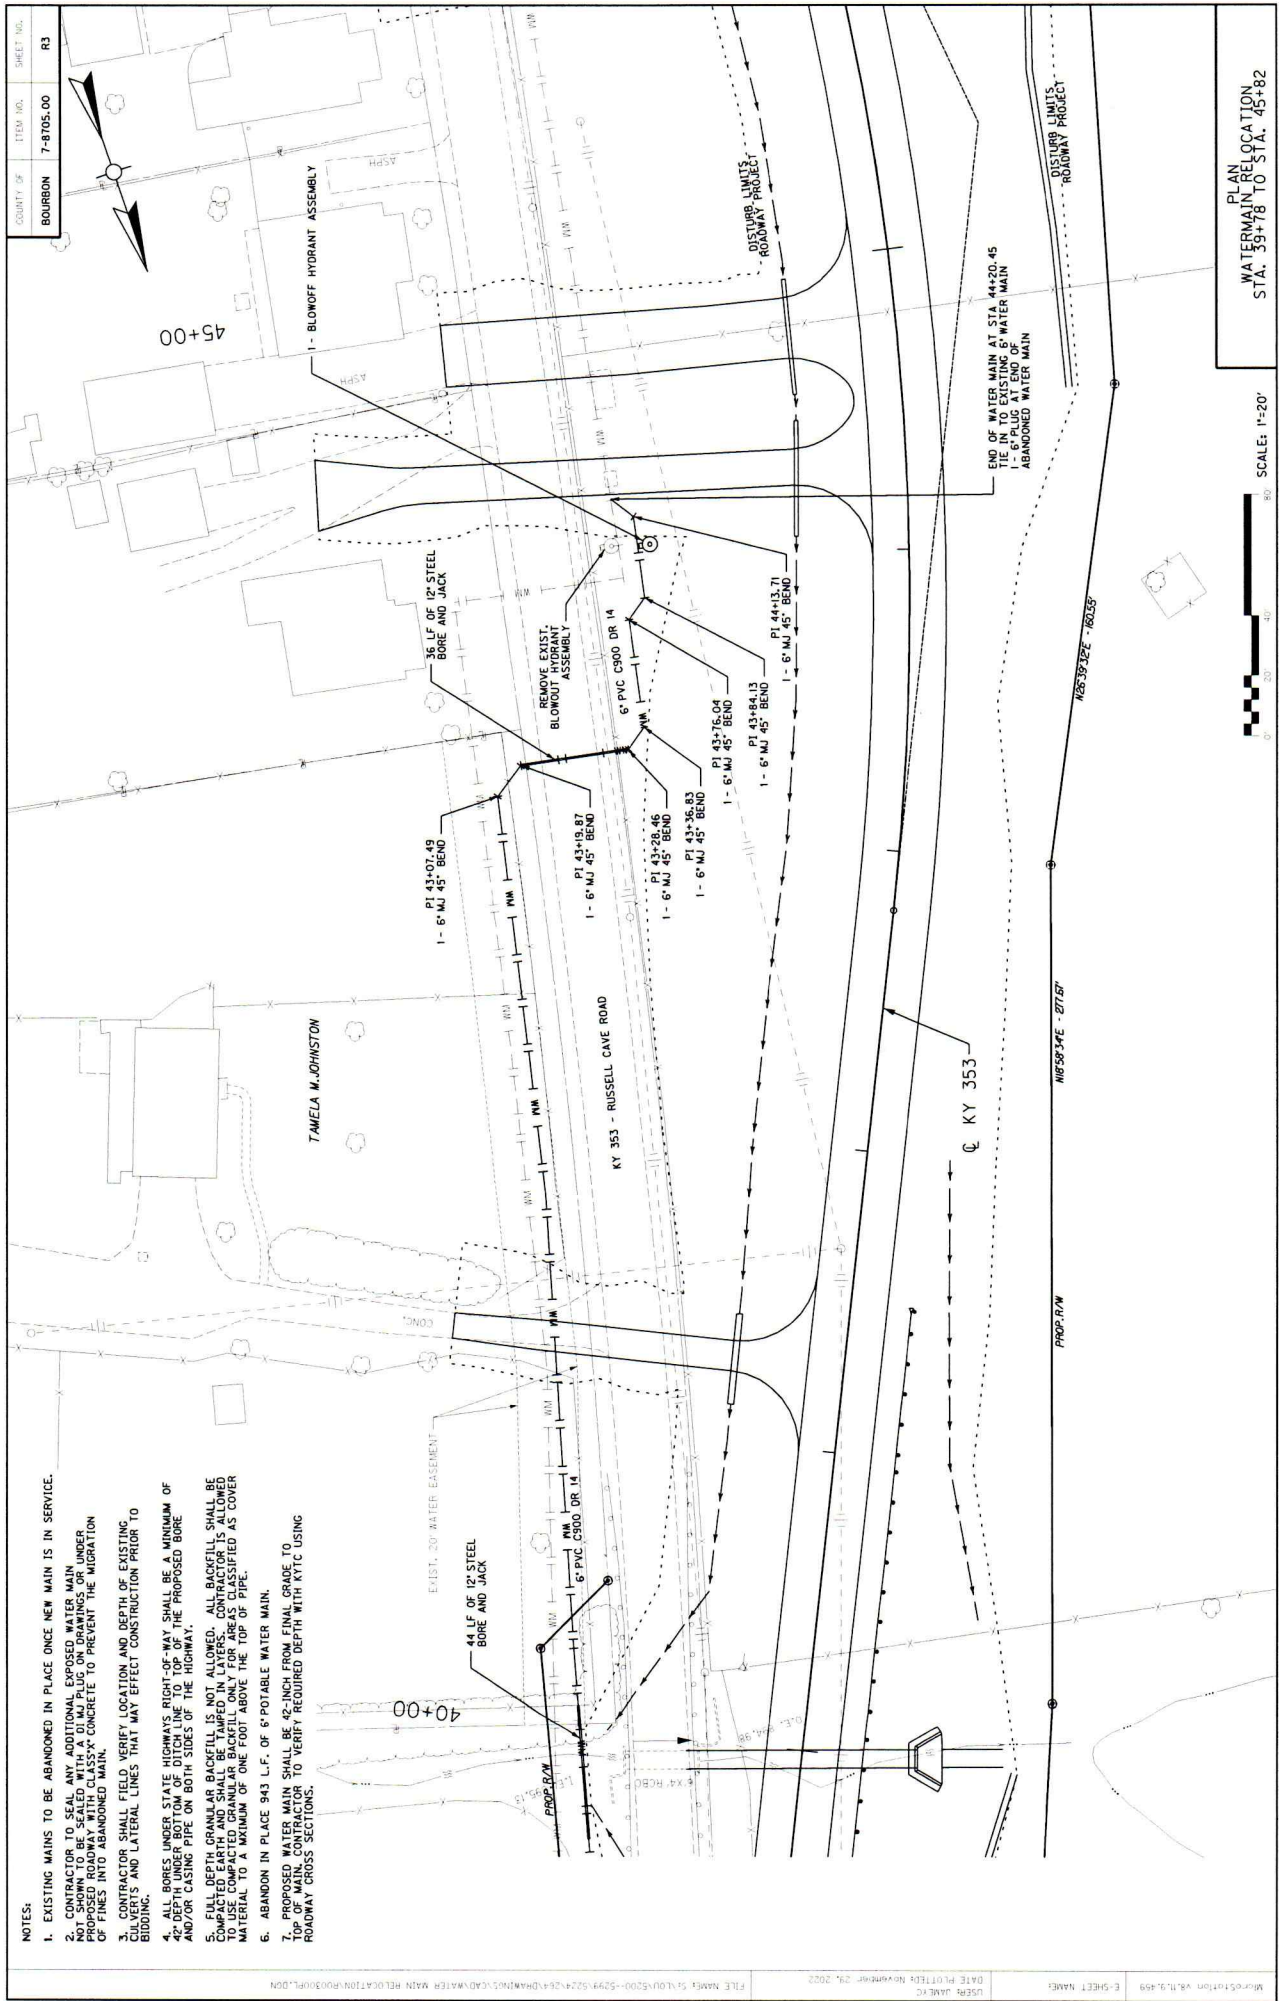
| COUNTY OF | ITEM NO. | SHEET NO. |
|---|---|---|
| BOURBON | 7-8705.00 | R3 |

PLAN
WATERMAIN RELOCATION
STA. 39+78 TO STA. 45+82

SCALE: 1"=20'

0' 20' 40' 80'

NOTES:

1. EXISTING MAINS TO BE ABANDONED IN PLACE ONCE NEW MAIN IS IN SERVICE.

2. CONTRACTOR TO SEAL ANY ADDITIONAL EXPOSED WATER MAIN NOT SHOWN TO BE SEALED WITH A DI MJ PLUG ON DRAWINGS OR UNDER PROPOSED ROADWAY WITH CLASS"X" CONCRETE TO PREVENT THE MIGRATION OF FINES INTO ABANDONED MAIN.

3. CONTRACTOR SHALL FIELD VERIFY LOCATION AND DEPTH OF EXISTING CULVERTS AND LATERAL LINES THAT MAY EFFECT CONSTRUCTION PRIOR TO BIDDING.

4. ALL BORES UNDER STATE HIGHWAYS RIGHT-OF-WAY SHALL BE A MINIMUM OF 42" DEPTH UNDER BOTTOM OF DITCH LINE TO TOP OF THE PROPOSED BORE AND/OR CASING PIPE ON BOTH SIDES OF THE HIGHWAY.

5. FULL DEPTH GRANULAR BACKFILL IS NOT ALLOWED. ALL BACKFILL SHALL BE COMPACTED EARTH AND SHALL BE TAMPED IN LAYERS. CONTRACTOR IS ALLOWED TO USE COMPACTED GRANULAR BACKFILL ONLY FOR AREAS CLASSIFIED AS COVER MATERIAL TO A MXIMUM OF ONE FOOT ABOVE THE TOP OF PIPE.

6. ABANDON IN PLACE 943 L.F. OF 6" POTABLE WATER MAIN.

7. PROPOSED WATER MAIN SHALL BE 42-INCH FROM FINAL GRADE TO TOP OF MAIN. CONTRACTOR TO VERIFY REQUIRED DEPTH WITH KYTC USING ROADWAY CROSS SECTIONS.

45+00

40+00

1 - BLOWOFF HYDRANT ASSEMBLY

DISTURB LIMITS ROADWAY PROJECT

DISTURB LIMITS ROADWAY PROJECT

ASPH

ASPH

END OF WATER MAIN AT STA 44+20.45 TIE IN TO EXISTING 6" WATER MAIN 1 - 6" PLUG AT END OF ABANDONED WATER MAIN

36 LF OF 12" STEEL BORE AND JACK

REMOVE EXIST. BLOWOUT HYDRANT ASSEMBLY

6" PVC C900 DR 14

PI 44+13.71 1 - 6" MJ 45° BEND

PI 43+84.13 1 - 6" MJ 45° BEND

PI 43+76.04 1 - 6" MJ 45° BEND

PI 43+36.83 1 - 6" MJ 45° BEND

PI 43+28.46 1 - 6" MJ 45° BEND

PI 43+19.87 1 - 6" MJ 45° BEND

PI 43+07.49 1 - 6" MJ 45° BEND

N26°39'32"E 160.55'

N18°58'34"E 277.67'

TAMELA M.JOHNSTON

KY 353 - RUSSELL CAVE ROAD

℄ KY 353

WM

CONC.

EXIST. 20' WATER EASEMENT

44 LF OF 12" STEEL BORE AND JACK

6" PVC C900 DR 14

PROP. R/W

PROP. R/W

6'x4' RCBC

MicroStation v8.11.9.459 | E-SHEET NAME | USER: JAMEYC DATE PLOTTED: November 29, 2022 | FILE NAME: S:\LOU\5200--5299\5224\264\DRAWINGS\CAD\WATER MAIN RELOCATION\R003OPL.DGN